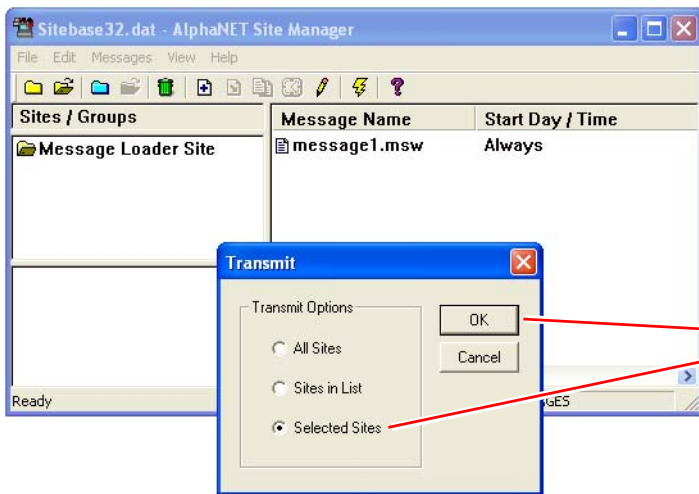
Sitebase32.dat - AlphaNET Site Manager

File Edit Messages View Help

| Sites / Groups |
|---|
| Message Loader Site |

| Message Name | Start Day / Time |
|---|---|
| message1.msw | Always |

Transmit

Transmit Options

All Sites

Sites in List

Selected Sites

OK

Cancel

Ready

GES